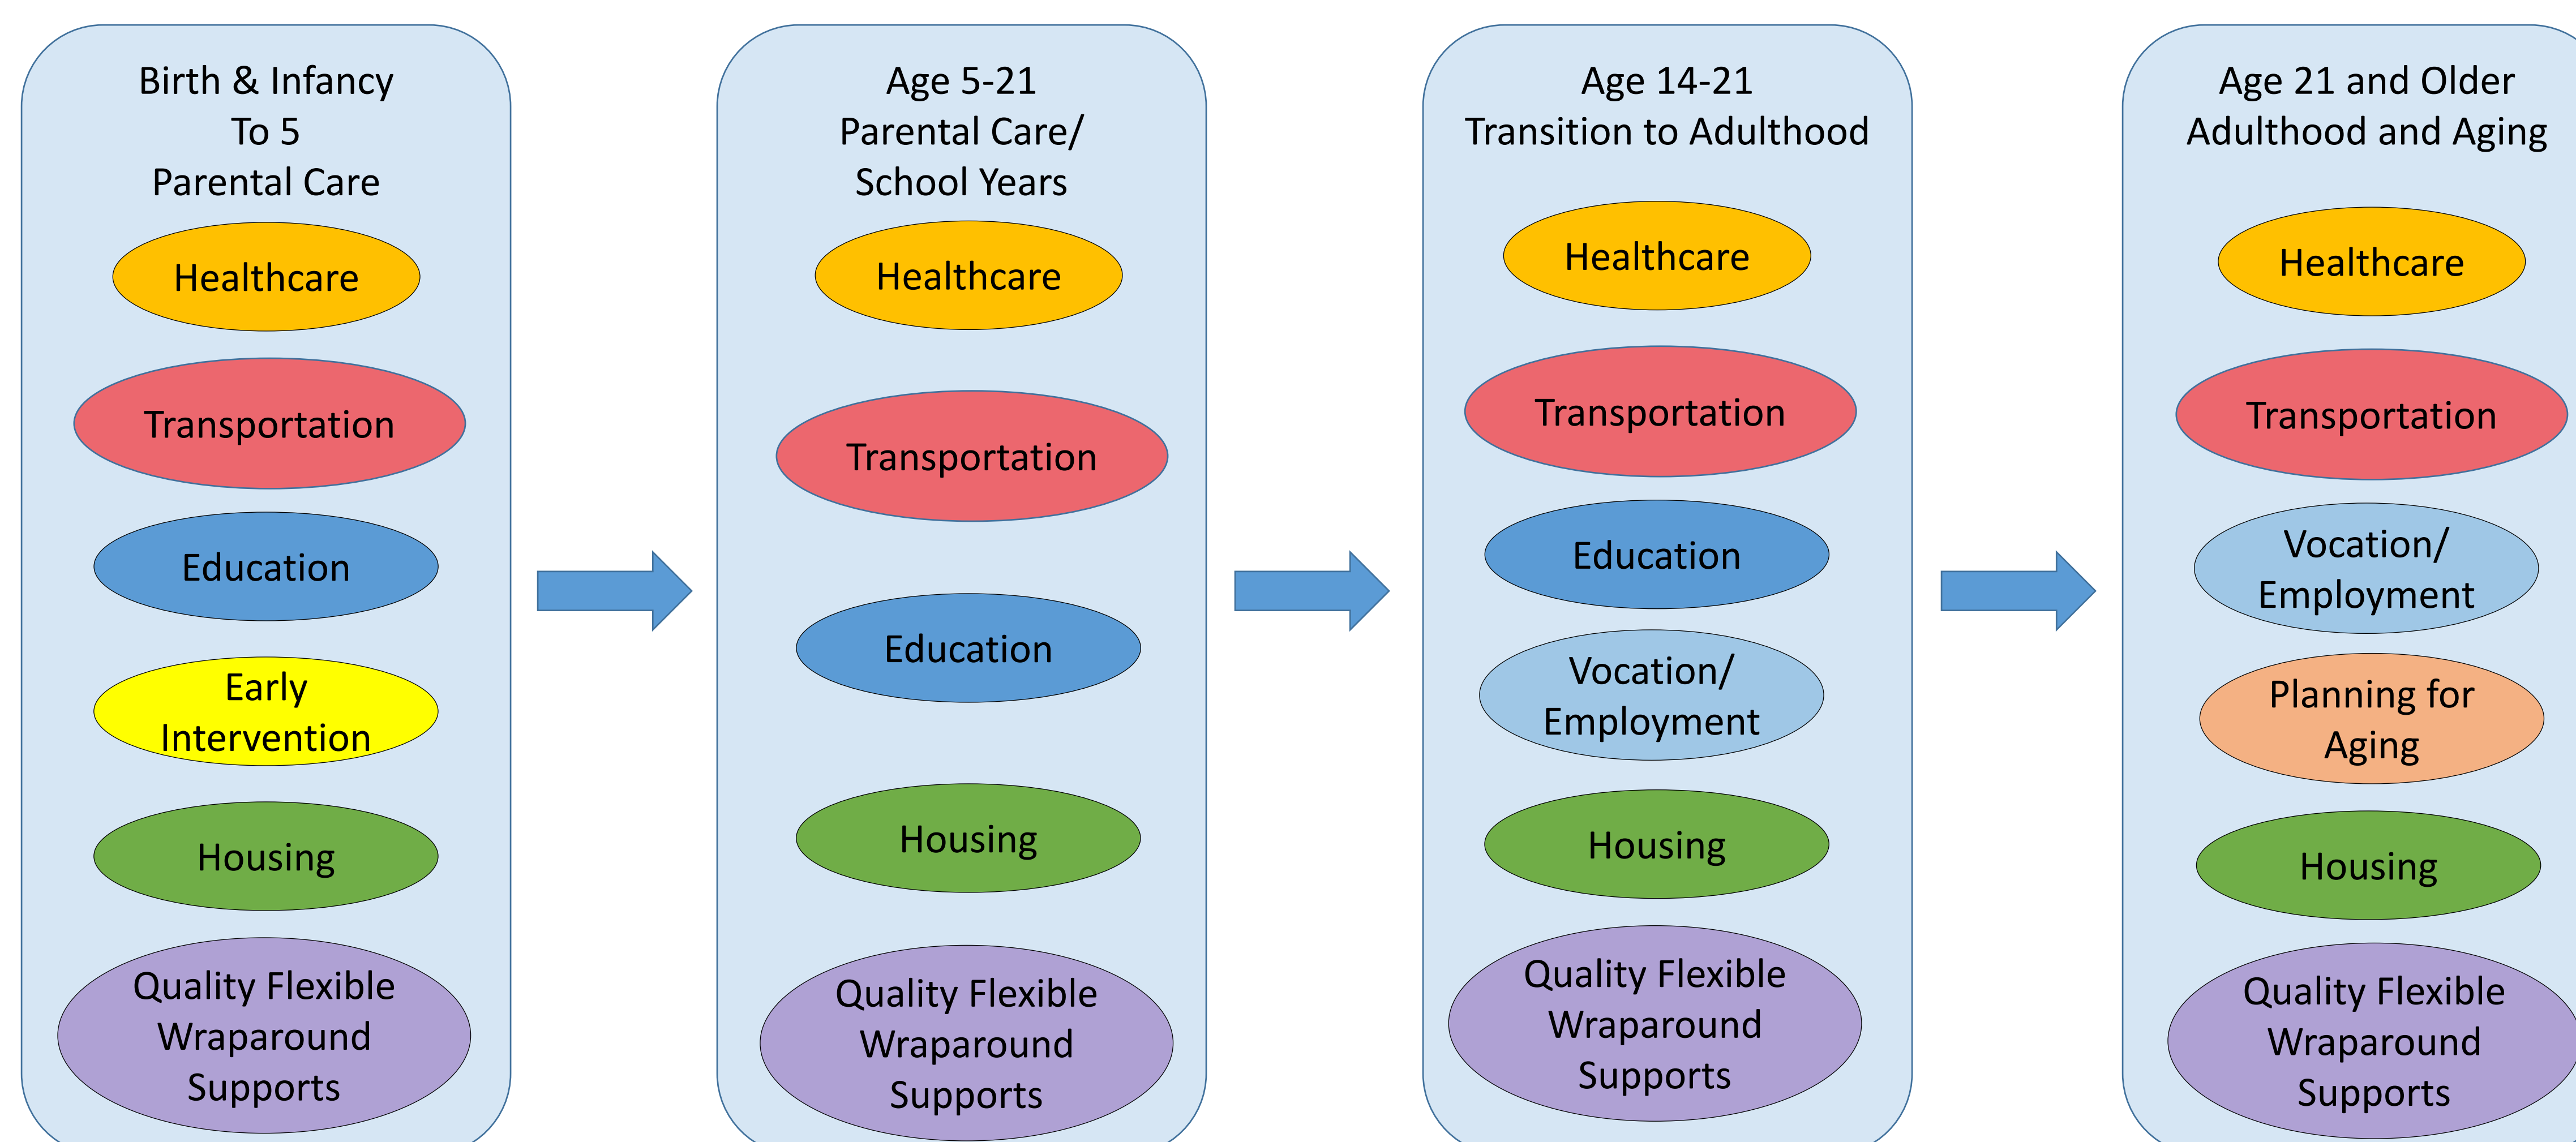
Birth & Infancy
To 5
Parental Care

Healthcare

Transportation

Education

Early Intervention

Housing

Quality Flexible Wraparound Supports

Age 5-21
Parental Care/
School Years

Healthcare

Transportation

Education

Housing

Quality Flexible Wraparound Supports

Age 14-21
Transition to Adulthood

Healthcare

Transportation

Education

Vocation/ Employment

Housing

Quality Flexible Wraparound Supports

Age 21 and Older
Adulthood and Aging

Healthcare

Transportation

Vocation/ Employment

Planning for Aging

Housing

Quality Flexible Wraparound Supports